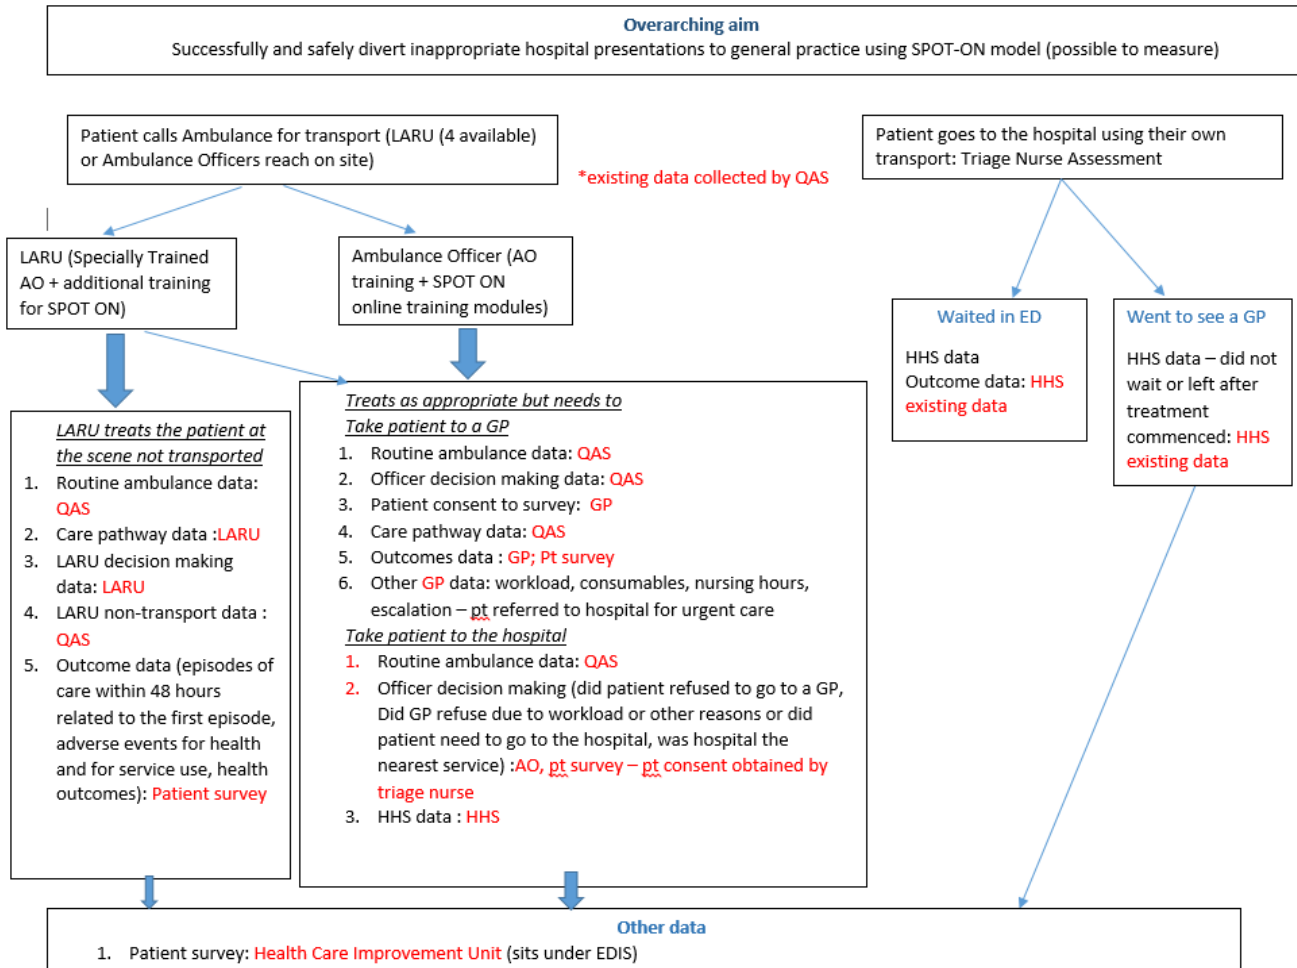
Overarching aim
Successfully and safely divert inappropriate hospital presentations to general practice using SPOT-ON model (possible to measure)

Patient calls Ambulance for transport (LARU (4 available) or Ambulance Officers reach on site)

*existing data collected by QAS

Patient goes to the hospital using their own transport: Triage Nurse Assessment

LARU (Specially Trained AO + additional training for SPOT ON)

Ambulance Officer (AO training + SPOT ON online training modules)

Waited in ED
HHS data
Outcome data: HHS existing data

Went to see a GP
HHS data – did not wait or left after treatment commenced: HHS existing data

LARU treats the patient at the scene not transported
1. Routine ambulance data: QAS
2. Care pathway data :LARU
3. LARU decision making data: LARU
4. LARU non-transport data : QAS
5. Outcome data (episodes of care within 48 hours related to the first episode, adverse events for health and for service use, health outcomes): Patient survey

Treats as appropriate but needs to
Take patient to a GP
1. Routine ambulance data: QAS
2. Officer decision making data: QAS
3. Patient consent to survey: GP
4. Care pathway data: QAS
5. Outcomes data : GP; Pt survey
6. Other GP data: workload, consumables, nursing hours, escalation – pt referred to hospital for urgent care
Take patient to the hospital
1. Routine ambulance data: QAS
2. Officer decision making (did patient refused to go to a GP, Did GP refuse due to workload or other reasons or did patient need to go to the hospital, was hospital the nearest service) :AO, pt survey – pt consent obtained by triage nurse
3. HHS data : HHS

Other data
1. Patient survey: Health Care Improvement Unit (sits under EDIS)